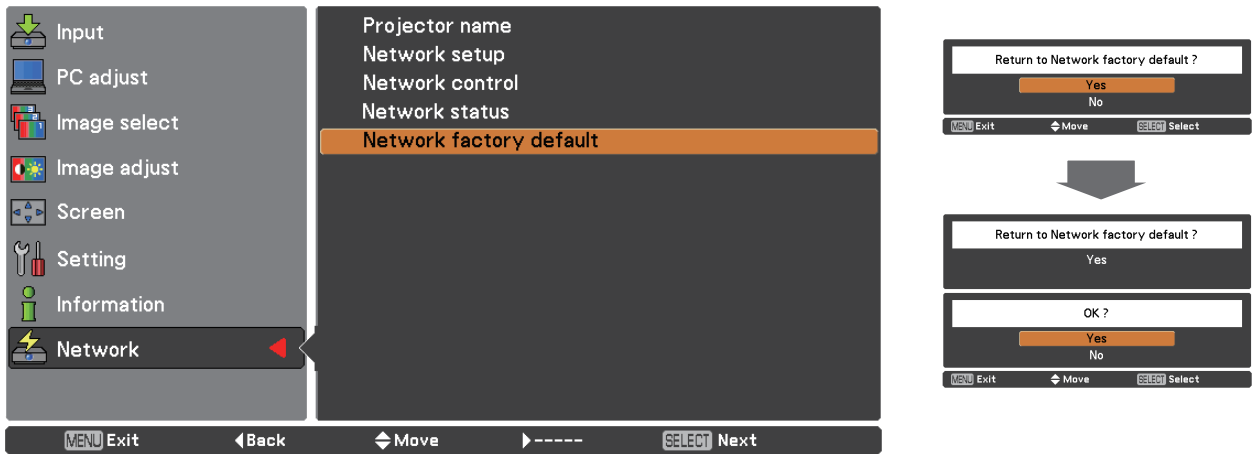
Input
PC adjust
Image select
Image adjust
Screen
Setting
Information
Network

Projector name
Network setup
Network control
Network status
Network factory default

MENU Exit ◀Back ◆Move ▶----- SELECT Next

Return to Network factory default ?
Yes
No
MENU Exit ◆Move SELECT Select

Return to Network factory default ?
Yes

OK ?
Yes
No
MENU Exit ◆Move SELECT Select